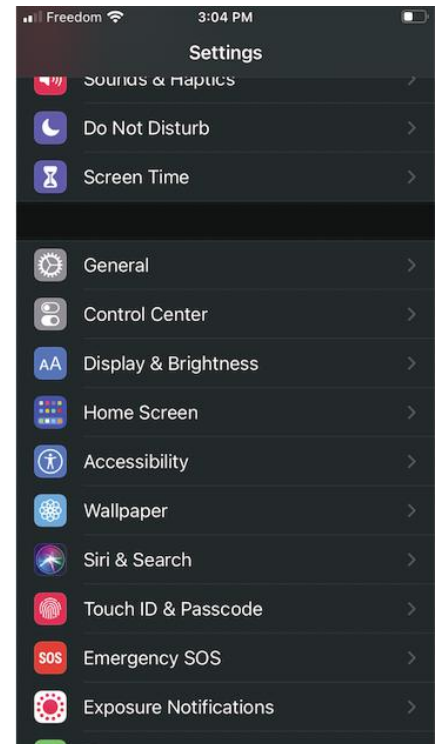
Freedom
3:04 PM

Settings

Sounds & Haptics

Do Not Disturb

Screen Time

General

Control Center

AA Display & Brightness

Home Screen

Accessibility

Wallpaper

Siri & Search

Touch ID & Passcode

SOS Emergency SOS

Exposure Notifications